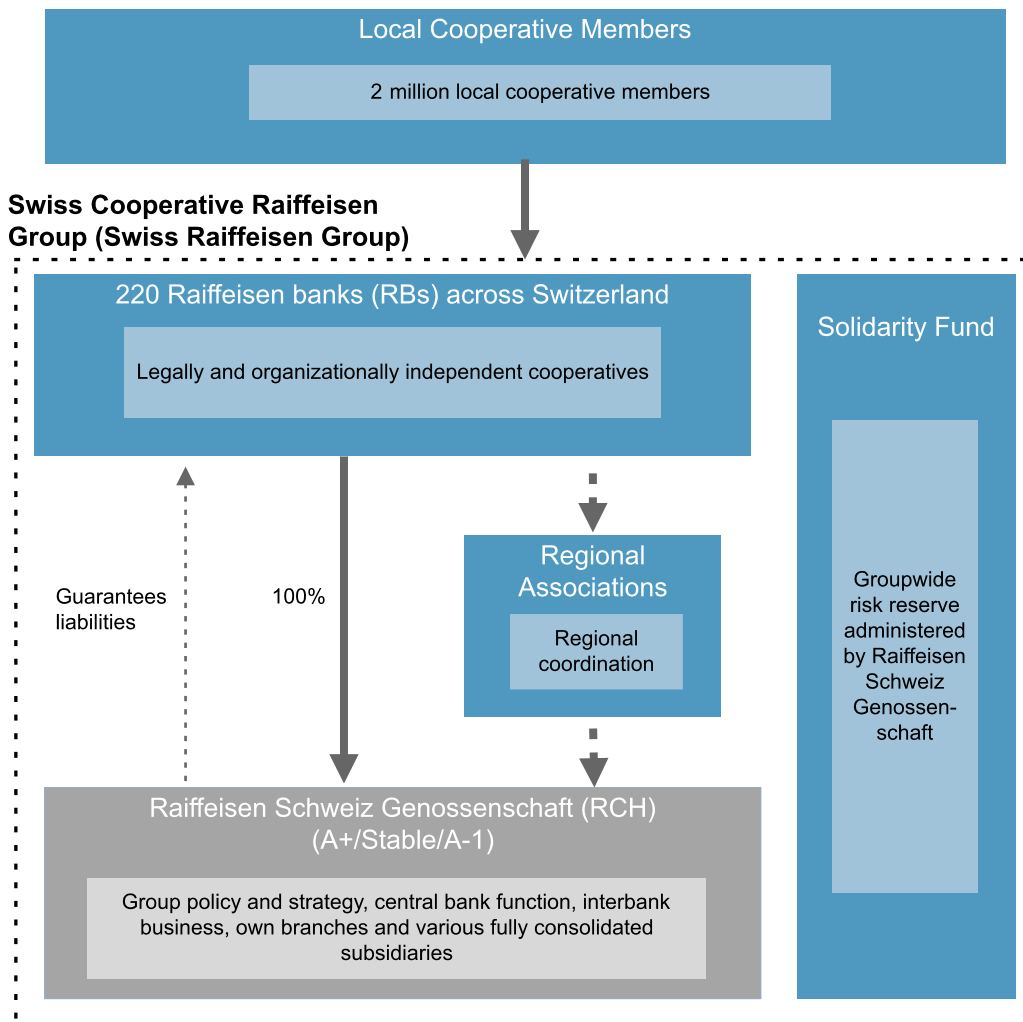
Local Cooperative Members

2 million local cooperative members

Swiss Cooperative Raiffeisen Group (Swiss Raiffeisen Group)

220 Raiffeisen banks (RBs) across Switzerland

Legally and organizationally independent cooperatives

Solidarity Fund

Groupwide risk reserve administered by Raiffeisen Schweiz Genossenschaft

Guarantees liabilities

100%

Regional Associations

Regional coordination

Raiffeisen Schweiz Genossenschaft (RCH) (A+/Stable/A-1)

Group policy and strategy, central bank function, interbank business, own branches and various fully consolidated subsidiaries